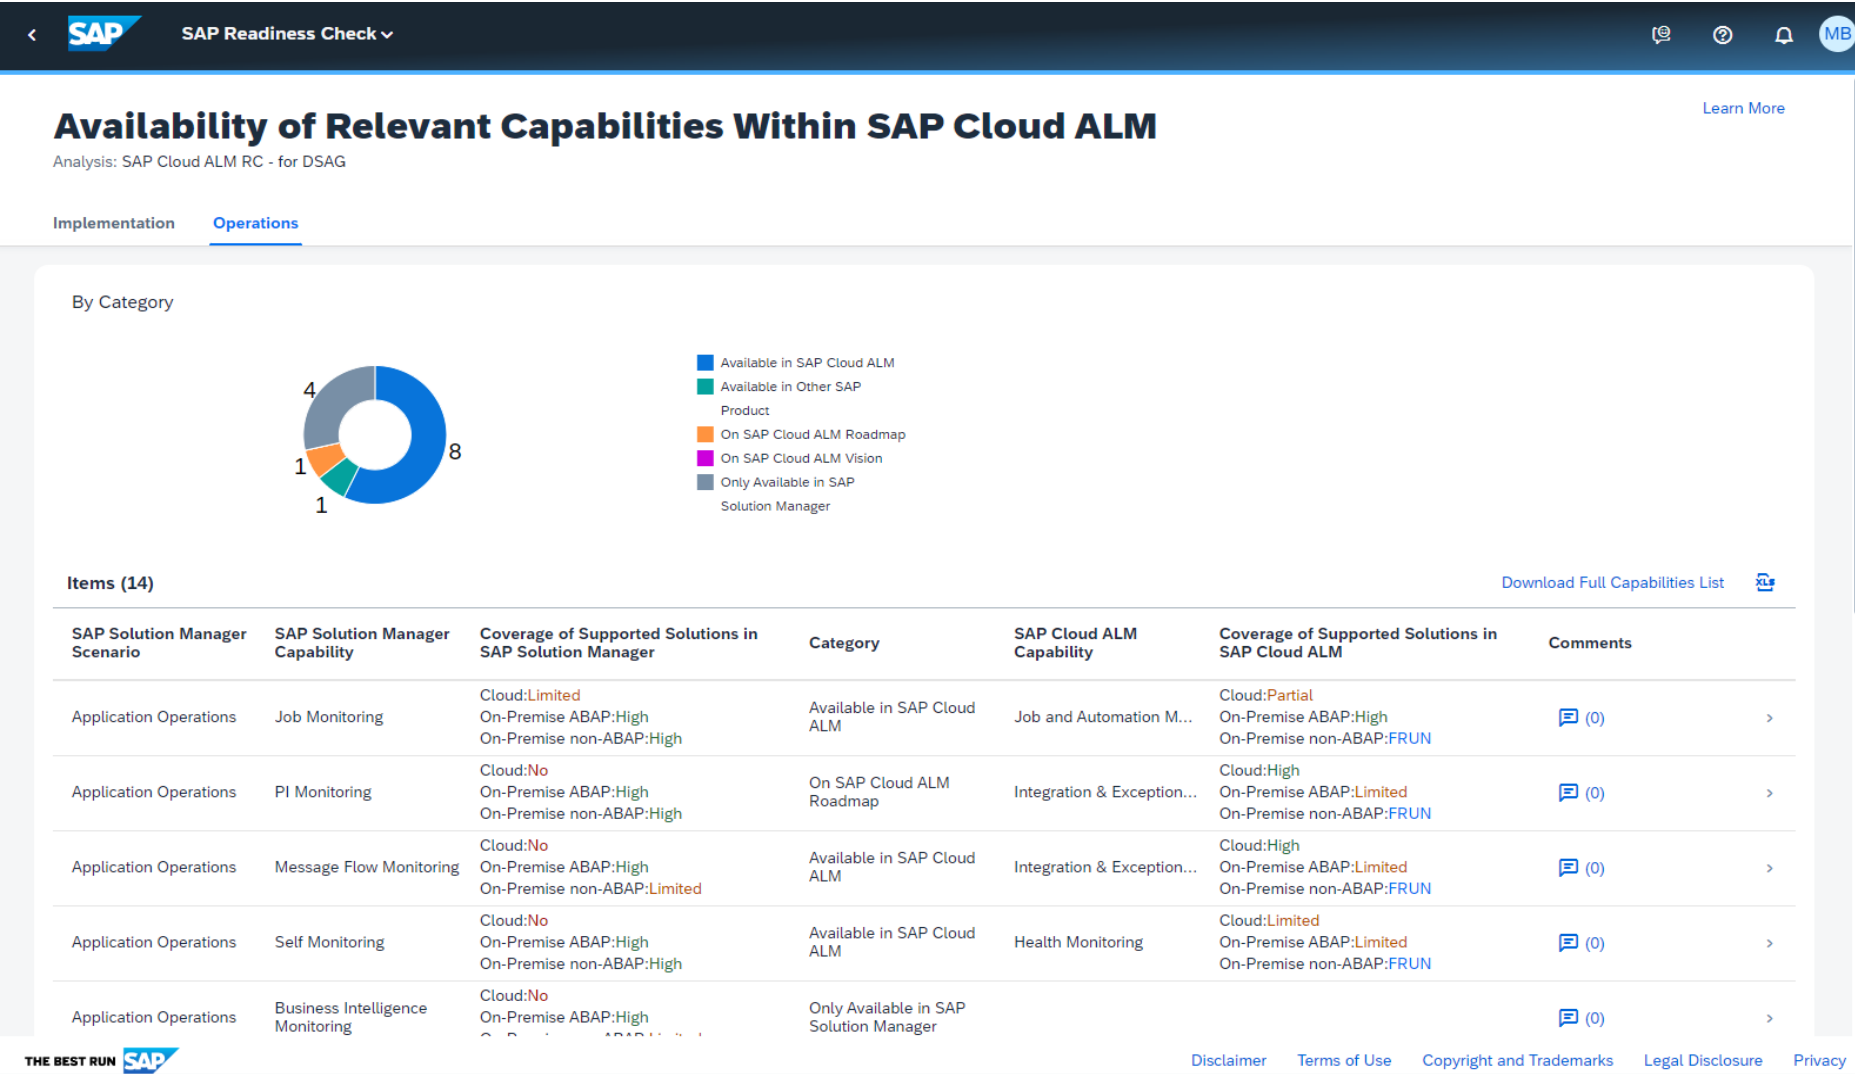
SAP SAP Readiness Check

MB

Availability of Relevant Capabilities Within SAP Cloud ALM

Learn More

Analysis: SAP Cloud ALM RC - for DSAG

Implementation Operations

By Category

4
8
1
1

Available in SAP Cloud ALM
Available in Other SAP Product
On SAP Cloud ALM Roadmap
On SAP Cloud ALM Vision
Only Available in SAP Solution Manager

Items (14)

Download Full Capabilities List

| SAP Solution Manager Scenario | SAP Solution Manager Capability | Coverage of Supported Solutions in SAP Solution Manager | Category | SAP Cloud ALM Capability | Coverage of Supported Solutions in SAP Cloud ALM | Comments |
|---|---|---|---|---|---|---|
| Application Operations | Job Monitoring | Cloud:Limited On-Premise ABAP:High On-Premise non-ABAP:High | Available in SAP Cloud ALM | Job and Automation M... | Cloud:Partial On-Premise ABAP:High On-Premise non-ABAP:FRUN | (0) |
| Application Operations | PI Monitoring | Cloud:No On-Premise ABAP:High On-Premise non-ABAP:High | On SAP Cloud ALM Roadmap | Integration & Exception... | Cloud:High On-Premise ABAP:Limited On-Premise non-ABAP:FRUN | (0) |
| Application Operations | Message Flow Monitoring | Cloud:No On-Premise ABAP:High On-Premise non-ABAP:Limited | Available in SAP Cloud ALM | Integration & Exception... | Cloud:High On-Premise ABAP:Limited On-Premise non-ABAP:FRUN | (0) |
| Application Operations | Self Monitoring | Cloud:No On-Premise ABAP:High On-Premise non-ABAP:High | Available in SAP Cloud ALM | Health Monitoring | Cloud:Limited On-Premise ABAP:Limited On-Premise non-ABAP:FRUN | (0) |
| Application Operations | Business Intelligence Monitoring | Cloud:No On-Premise ABAP:High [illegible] | Only Available in SAP Solution Manager | | | (0) |

THE BEST RUN SAP

Disclaimer Terms of Use Copyright and Trademarks Legal Disclosure Privacy